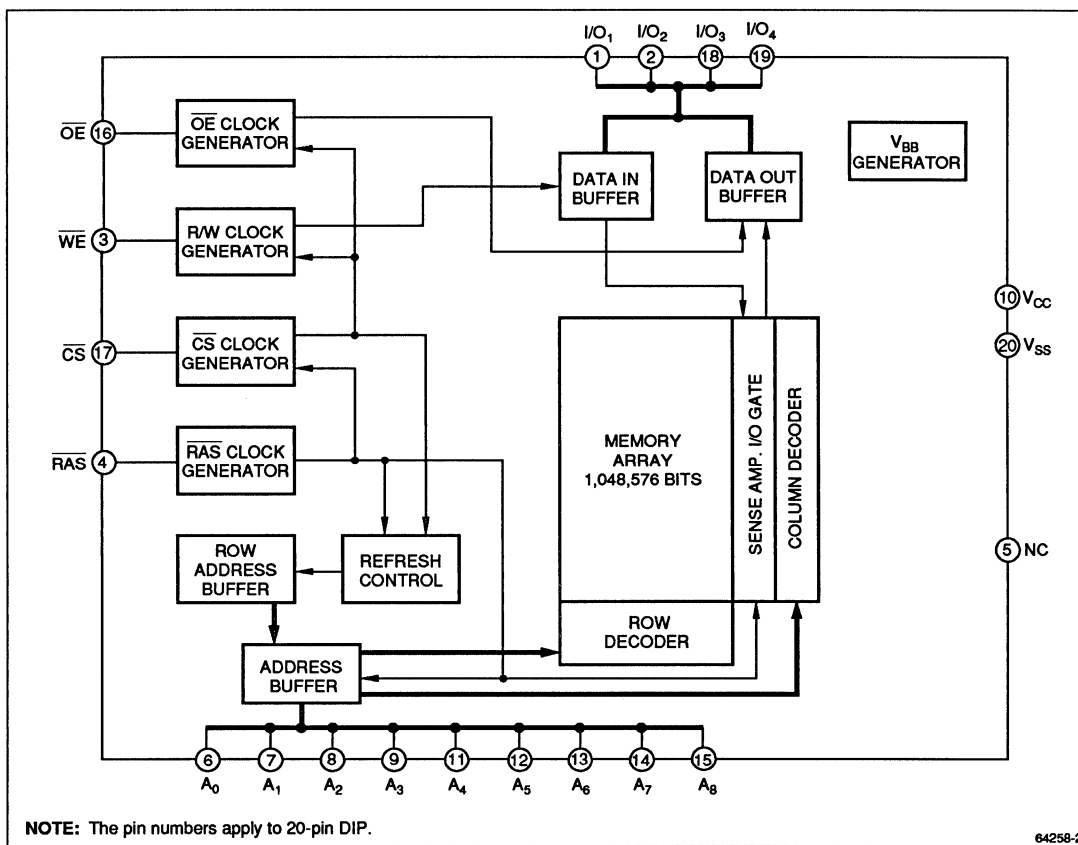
$I/O_1$ 1
$I/O_2$ 2
$I/O_3$ 18
$I/O_4$ 19

$\overline{OE}$ 16
$\overline{OE}$ CLOCK GENERATOR

$\overline{WE}$ 3
R/W CLOCK GENERATOR

$\overline{CS}$ 17
$\overline{CS}$ CLOCK GENERATOR

$\overline{RAS}$ 4
$\overline{RAS}$ CLOCK GENERATOR

DATA IN BUFFER

DATA OUT BUFFER

$V_{BB}$ GENERATOR

10 $V_{CC}$
20 $V_{SS}$
5 NC

MEMORY ARRAY 1,048,576 BITS

SENSE AMP. I/O GATE

COLUMN DECODER

ROW DECODER

ROW ADDRESS BUFFER

REFRESH CONTROL

ADDRESS BUFFER

6 $A_0$
7 $A_1$
8 $A_2$
9 $A_3$
11 $A_4$
12 $A_5$
13 $A_6$
14 $A_7$
15 $A_8$

NOTE: The pin numbers apply to 20-pin DIP.

64258-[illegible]